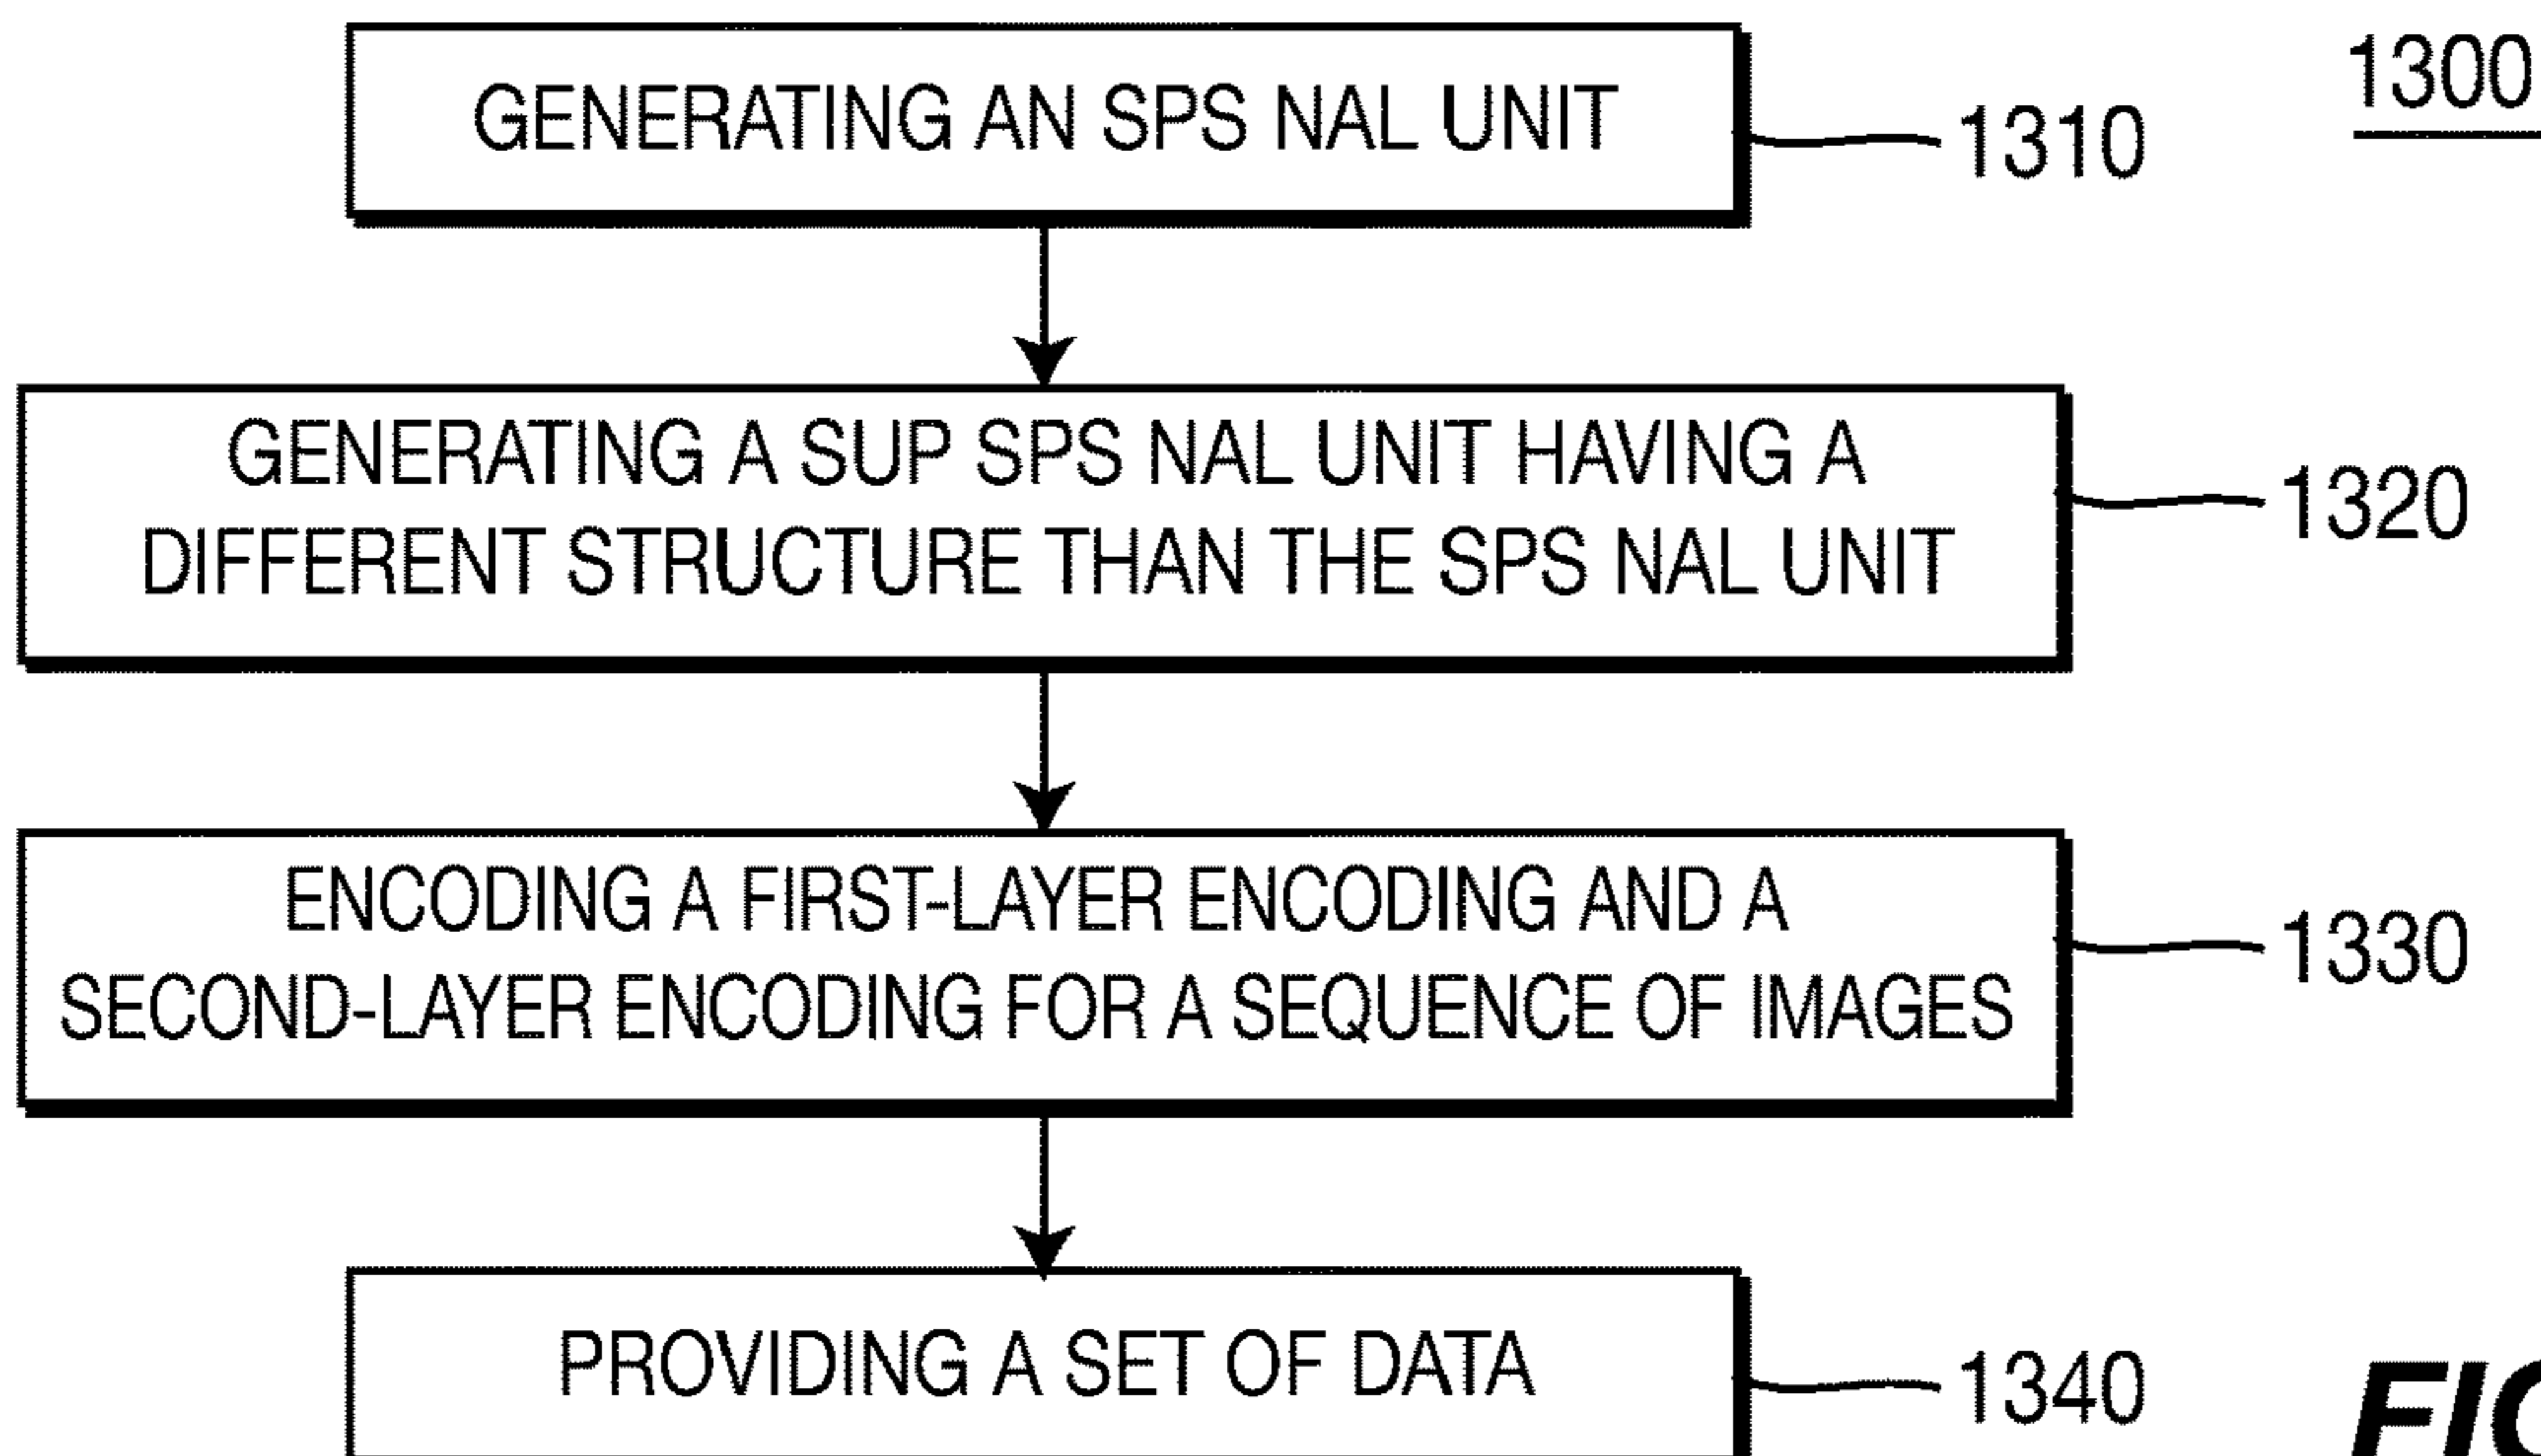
1300

GENERATING AN SPS NAL UNIT

1310

GENERATING A SUP SPS NAL UNIT HAVING A DIFFERENT STRUCTURE THAN THE SPS NAL UNIT

1320

ENCODING A FIRST-LAYER ENCODING AND A SECOND-LAYER ENCODING FOR A SEQUENCE OF IMAGES

1330

PROVIDING A SET OF DATA

1340

FIG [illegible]